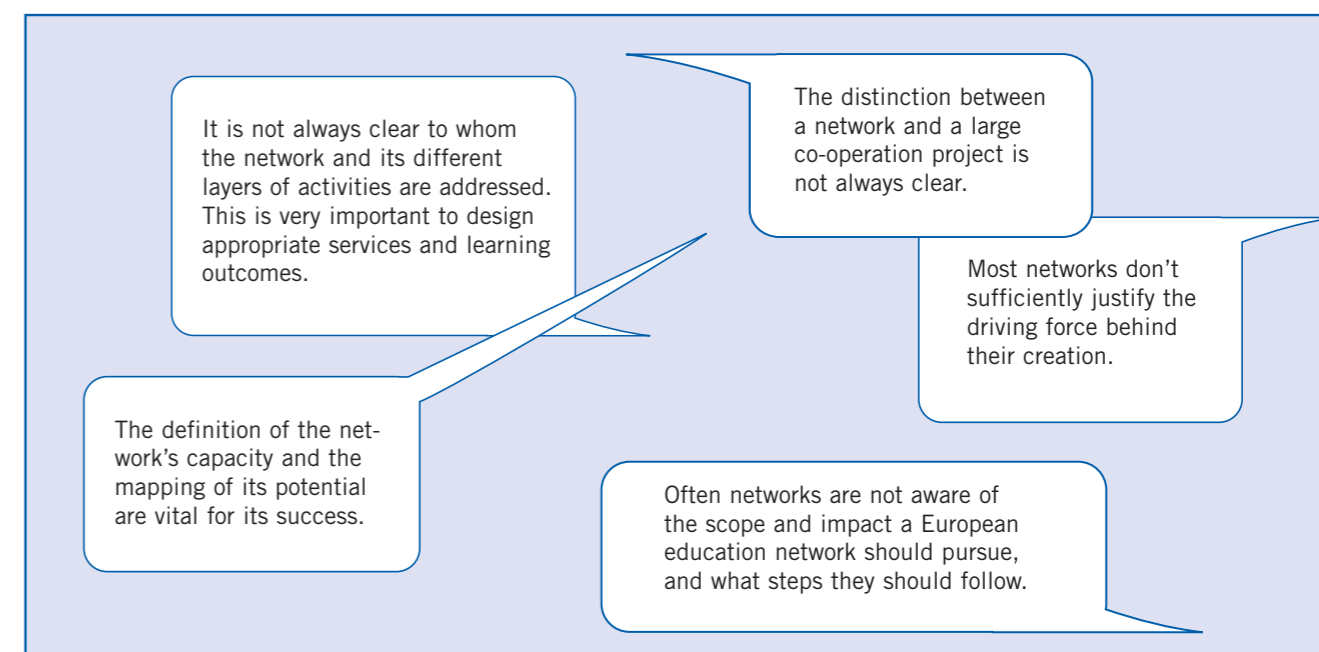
It is not always clear to whom the network and its different layers of activities are addressed. This is very important to design appropriate services and learning outcomes.

The distinction between a network and a large co-operation project is not always clear.

Most networks don't sufficiently justify the driving force behind their creation.

The definition of the network's capacity and the mapping of its potential are vital for its success.

Often networks are not aware of the scope and impact a European education network should pursue, and what steps they should follow.